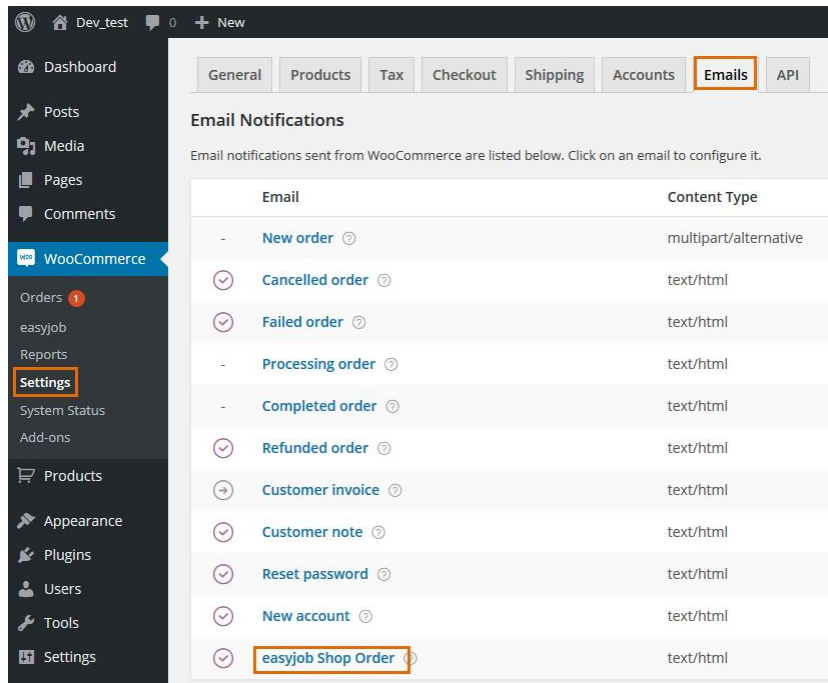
Dev_test 0 + New

Dashboard

Posts

Media

Pages

Comments

WooCommerce

Orders 1

easyjob

Reports

Settings

System Status

Add-ons

Products

Appearance

Plugins

Users

Tools

Settings

General Products Tax Checkout Shipping Accounts Emails API

Email Notifications

Email notifications sent from WooCommerce are listed below. Click on an email to configure it.

| | Email | Content Type |
|---|---|---|
| - | New order | multipart/alternative |
| | Cancelled order | text/html |
| | Failed order | text/html |
| - | Processing order | text/html |
| - | Completed order | text/html |
| | Refunded order | text/html |
| | Customer invoice | text/html |
| | Customer note | text/html |
| | Reset password | text/html |
| | New account | text/html |
| | easyjob Shop Order | text/html |